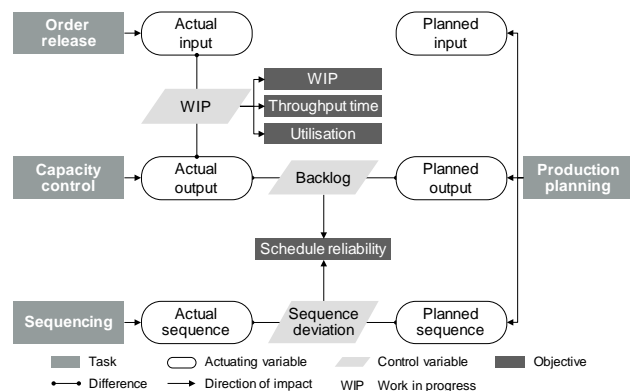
Order release

Actual input

Planned input

WIP

WIP

Throughput time

Utilisation

Capacity control

Actual output

Backlog

Planned output

Production planning

Schedule reliability

Sequencing

Actual sequence

Sequence deviation

Planned sequence

Task

Actuating variable

Control variable

Objective

Difference

Direction of impact

WIP Work in progress